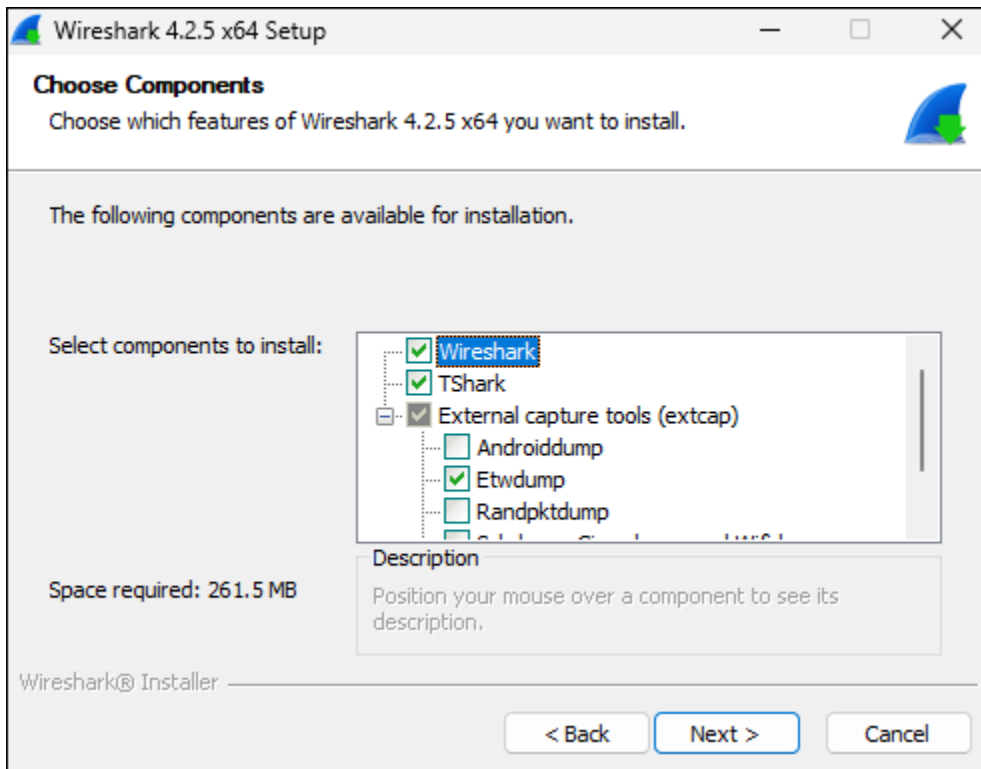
Wireshark 4.2.5 x64 Setup

Choose Components

Choose which features of Wireshark 4.2.5 x64 you want to install.

The following components are available for installation.

Select components to install:

Wireshark
TShark
External capture tools (extcap)
Androiddump
Etwdump
Randpktdump
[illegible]

Space required: 261.5 MB

Description

Position your mouse over a component to see its description.

Wireshark® Installer

< Back

Next >

Cancel